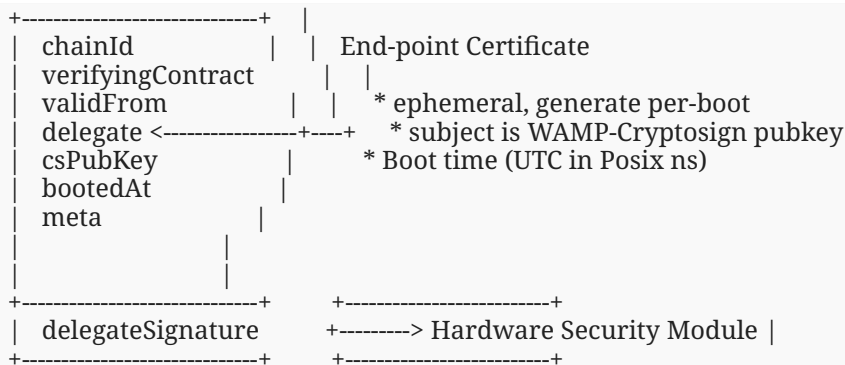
+------------------------------+     |
|   chainId                    |     |   End-point Certificate
|   verifyingContract          |     |
|   validFrom                  |     |     * ephemeral, generate per-boot
|   delegate <-----------------+-----+     * subject is WAMP-Cryptosign pubkey
|   csPubKey                   |           * Boot time (UTC in Posix ns)
|   bootedAt                   |
|   meta                       |
|                              |
|                              |
+------------------------------+         +--------------------------+
|   delegateSignature          +---------> Hardware Security Module |
+------------------------------+         +--------------------------+